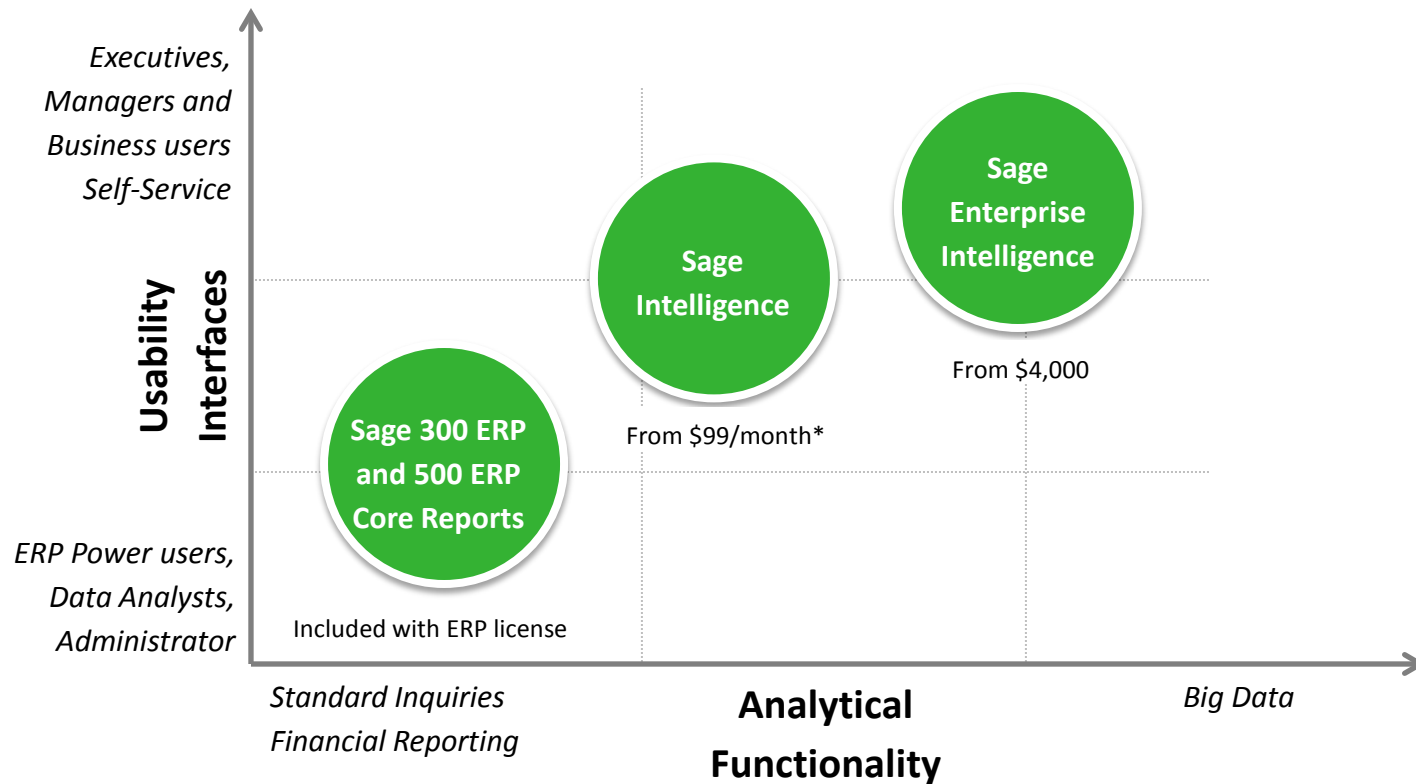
Executives, Managers and Business users Self-Service

Usability Interfaces

ERP Power users, Data Analysts, Administrator

Sage Enterprise Intelligence

From $4,000

Sage Intelligence

From $99/month*

Sage 300 ERP and 500 ERP Core Reports

Included with ERP license

Standard Inquiries Financial Reporting

Analytical Functionality

Big Data